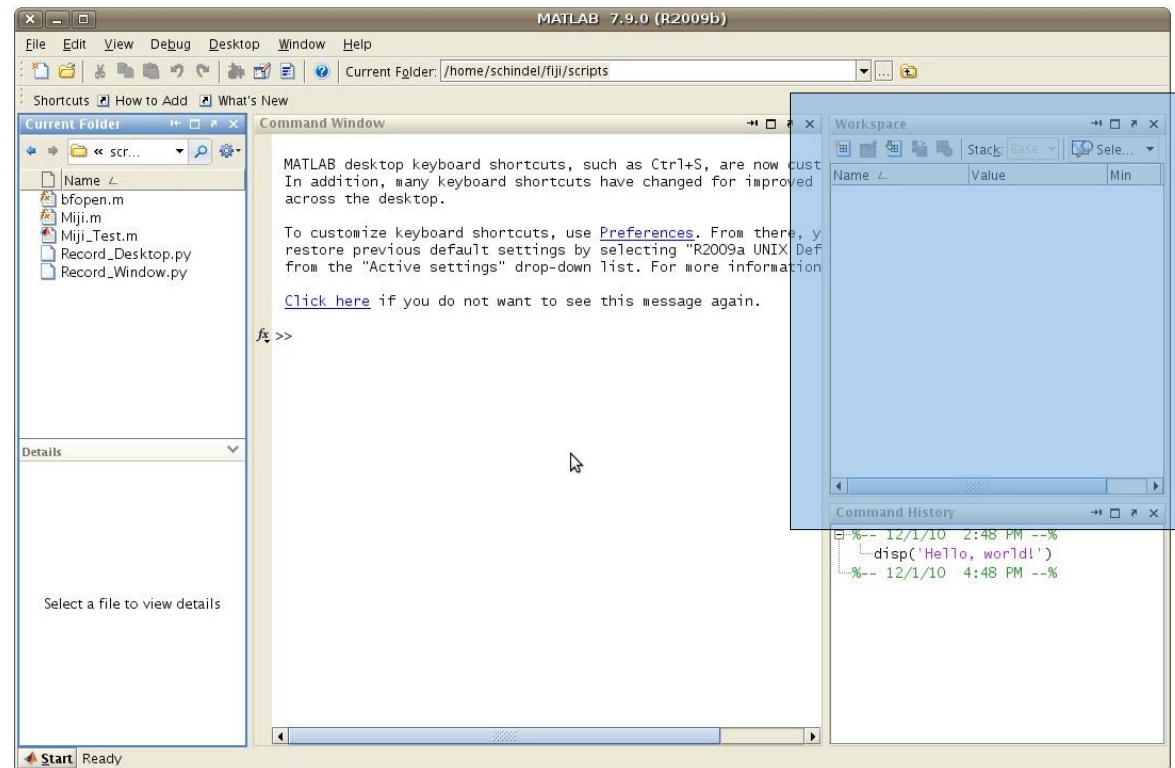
MATLAB 7.9.0 (R2009b)

File Edit View Debug Desktop Window Help

Current Folder: /home/schindel/fiji/scripts

Shortcuts How to Add What's New

Current Folder

« scr...

Name
bfopen.m
Miji.m
Miji_Test.m
Record_Desktop.py
Record_Window.py

Details

Select a file to view details

Command Window

MATLAB desktop keyboard shortcuts, such as Ctrl+S, are now cust
In addition, many keyboard shortcuts have changed for improved
across the desktop.

To customize keyboard shortcuts, use Preferences. From there, y
restore previous default settings by selecting "R2009a UNIX Def
from the "Active settings" drop-down list. For more information

Click here if you do not want to see this message again.

$f_x$ >>

Workspace

Stack: Base Sele...

| Name | Value | Min |
|---|---|---|

Command History

%-- 12/1/10 2:48 PM --%
disp('Hello, world!')
%-- 12/1/10 4:48 PM --%

Start Ready